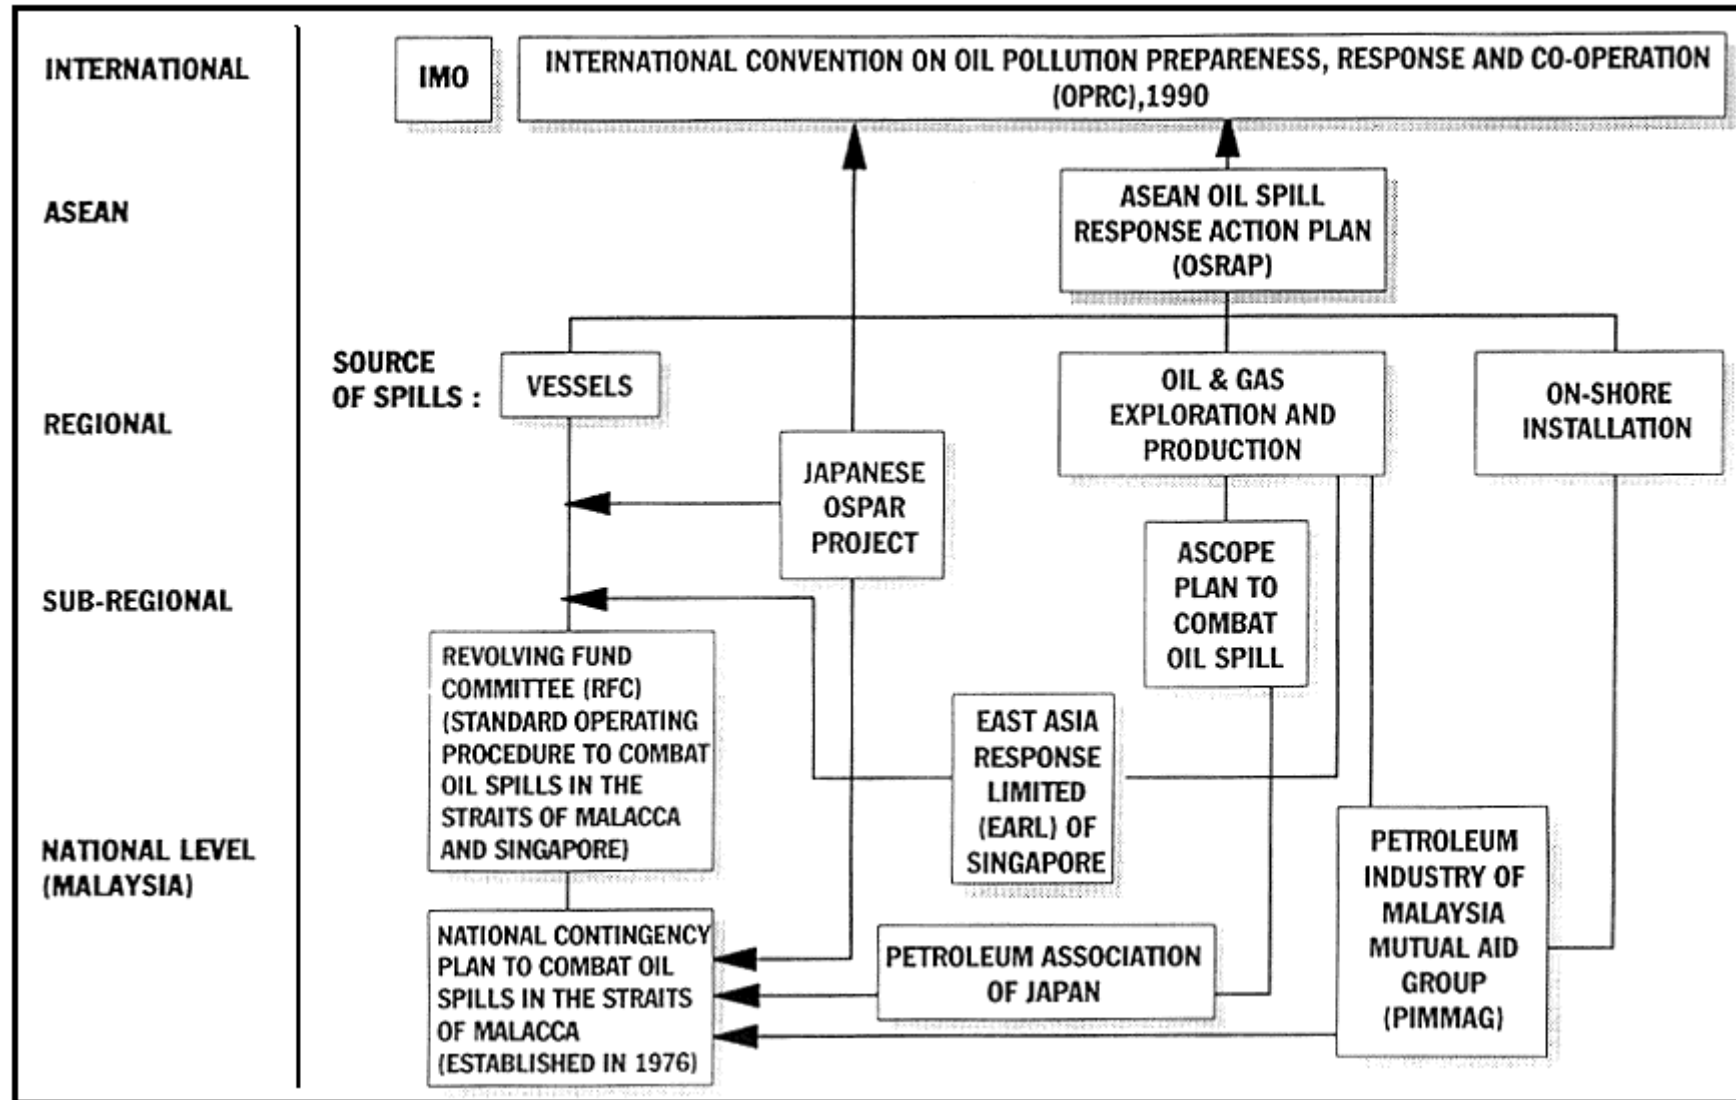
INTERNATIONAL

IMO

INTERNATIONAL CONVENTION ON OIL POLLUTION PREPARENESS, RESPONSE AND CO-OPERATION (OPRC),1990

ASEAN

ASEAN OIL SPILL RESPONSE ACTION PLAN (OSRAP)

SOURCE OF SPILLS :

VESSELS

OIL & GAS EXPLORATION AND PRODUCTION

ON-SHORE INSTALLATION

REGIONAL

JAPANESE OSPAR PROJECT

SUB-REGIONAL

ASCOPE PLAN TO COMBAT OIL SPILL

REVOLVING FUND COMMITTEE (RFC) (STANDARD OPERATING PROCEDURE TO COMBAT OIL SPILLS IN THE STRAITS OF MALACCA AND SINGAPORE)

EAST ASIA RESPONSE LIMITED (EARL) OF SINGAPORE

NATIONAL LEVEL (MALAYSIA)

PETROLEUM INDUSTRY OF MALAYSIA MUTUAL AID GROUP (PIMMAG)

NATIONAL CONTINGENCY PLAN TO COMBAT OIL SPILLS IN THE STRAITS OF MALACCA (ESTABLISHED IN 1976)

PETROLEUM ASSOCIATION OF JAPAN